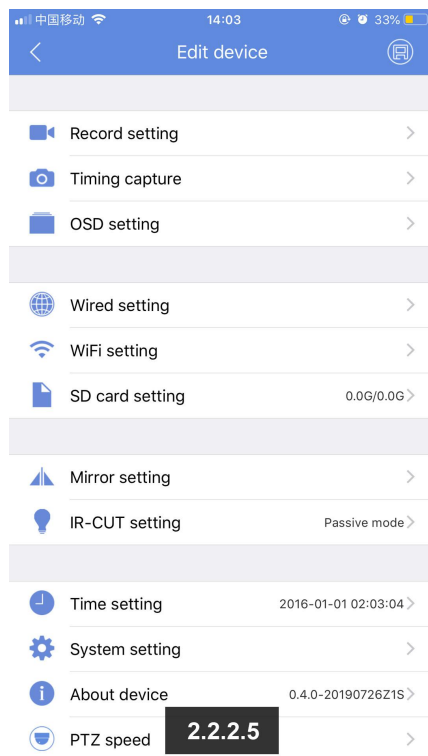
中国移动 14:03 33%

Edit device

Record setting

Timing capture

OSD setting

Wired setting

WiFi setting

SD card setting 0.0G/0.0G

Mirror setting

IR-CUT setting Passive mode

Time setting 2016-01-01 02:03:04

System setting

About device 0.4.0-20190726Z1S

PTZ speed

2.2.2.5